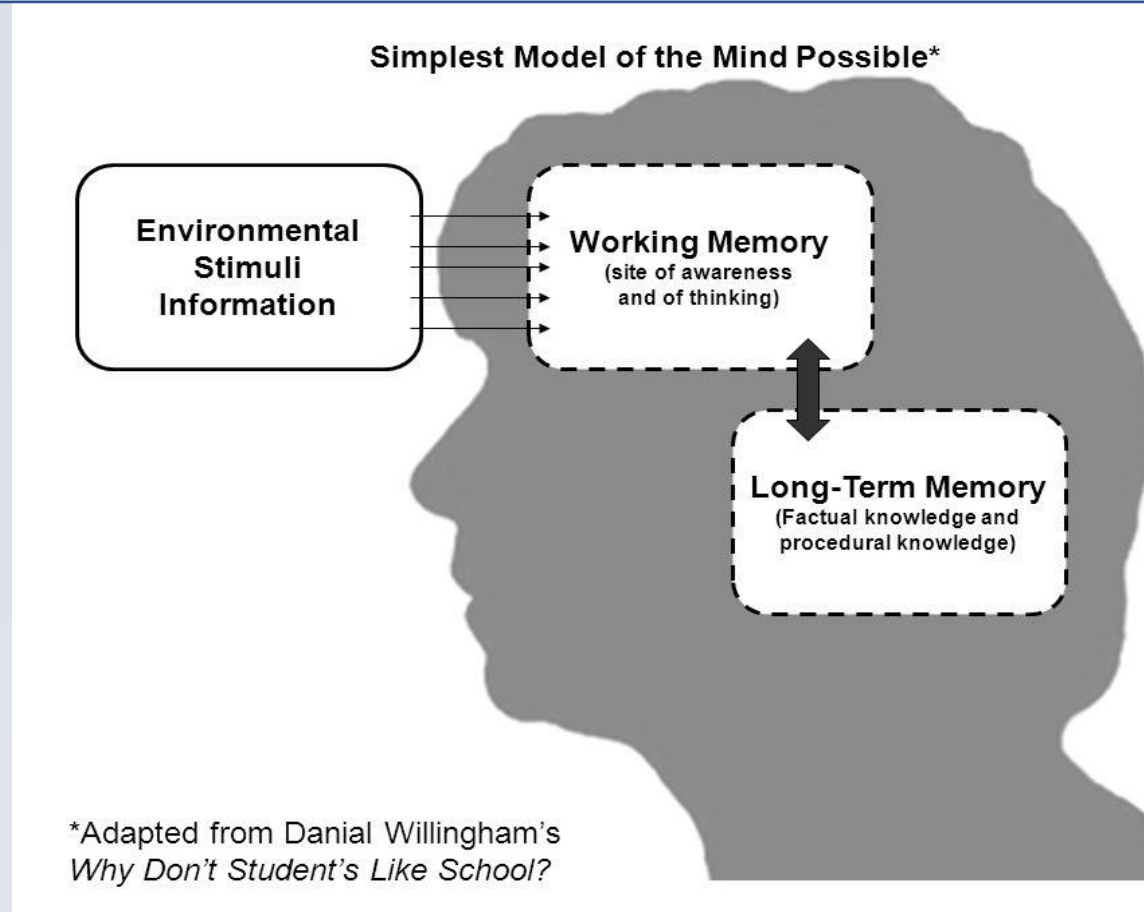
Simplest Model of the Mind Possible*

Environmental Stimuli Information

Working Memory
(site of awareness and of thinking)

Long-Term Memory
(Factual knowledge and procedural knowledge)

*Adapted from Danial Willingham's *Why Don't Student's Like School?*